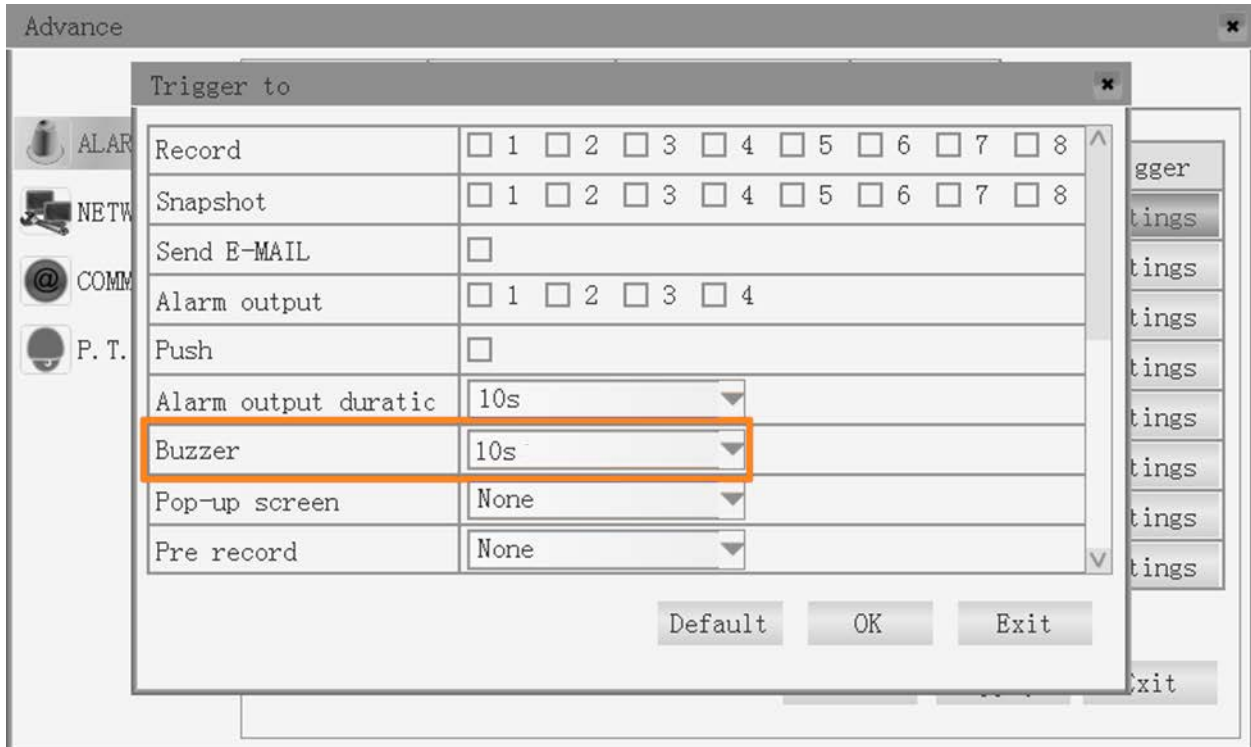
Advance

ALAR
NETW
COMM
P. T.

Trigger to

| Record | ☐ 1 ☐ 2 ☐ 3 ☐ 4 ☐ 5 ☐ 6 ☐ 7 ☐ 8 |
|---|---|
| Snapshot | ☐ 1 ☐ 2 ☐ 3 ☐ 4 ☐ 5 ☐ 6 ☐ 7 ☐ 8 |
| Send E-MAIL | ☐ |
| Alarm output | ☐ 1 ☐ 2 ☐ 3 ☐ 4 |
| Push | ☐ |
| Alarm output duratic | 10s |
| Buzzer | 10s |
| Pop-up screen | None |
| Pre record | None |

Default OK Exit

gger
tings
tings
tings
tings
tings
tings
tings
tings
Exit